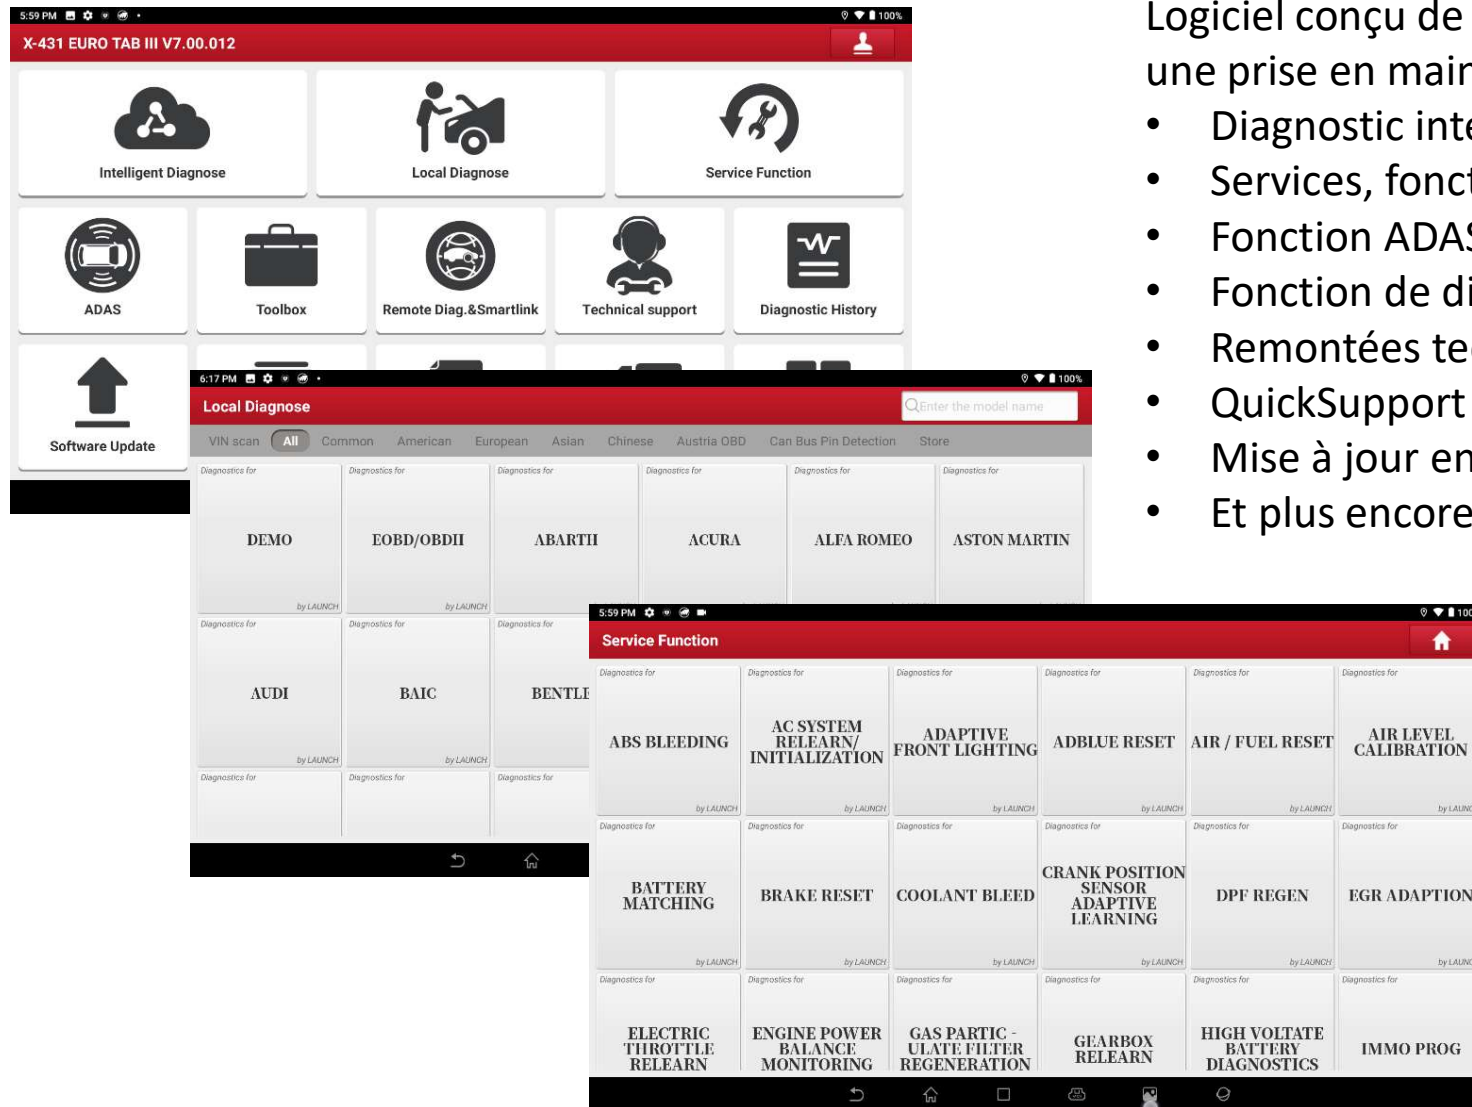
5:59 PM 100%
X-431 EURO TAB III V7.00.012

Intelligent Diagnose
Local Diagnose
Service Function
ADAS
Toolbox
Remote Diag.&Smartlink
Technical support
Diagnostic History
Software Update

6:17 PM 100%
Local Diagnose
Enter the model name
VIN scan All Common American European Asian Chinese Austria OBD Can Bus Pin Detection Store

| Diagnostics for DEMO by LAUNCH | Diagnostics for EOBD/OBDII by LAUNCH | Diagnostics for ABARTH | Diagnostics for ACURA | Diagnostics for ALFA ROMEO | Diagnostics for ASTON MARTIN |
|---|---|---|---|---|---|
| Diagnostics for AUDI by LAUNCH | Diagnostics for BAIC by LAUNCH | Diagnostics for BENTLE | | | |
| Diagnostics for | Diagnostics for | Diagnostics for | | | |

5:59 PM 100
Service Function

| Diagnostics for ABS BLEEDING by LAUNCH | Diagnostics for AC SYSTEM RELEARN/ INITIALIZATION by LAUNCH | Diagnostics for ADAPTIVE FRONT LIGHTING by LAUNCH | Diagnostics for ADBLUE RESET by LAUNCH | Diagnostics for AIR / FUEL RESET by LAUNCH | Diagnostics for AIR LEVEL CALIBRATION by LAUN |
|---|---|---|---|---|---|
| Diagnostics for BATTERY MATCHING by LAUNCH | Diagnostics for BRAKE RESET by LAUNCH | Diagnostics for COOLANT BLEED by LAUNCH | Diagnostics for CRANK POSITION SENSOR ADAPTIVE LEARNING by LAUNCH | Diagnostics for DPF REGEN by LAUNCH | Diagnostics for EGR ADAPTION by LAUN |
| Diagnostics for ELECTRIC THROTTLE RELEARN | Diagnostics for ENGINE POWER BALANCE MONITORING | Diagnostics for GAS PARTIC - ULATE FILTER REGENERATION | Diagnostics for GEARBOX RELEARN | Diagnostics for HIGH VOLTATE BATTERY DIAGNOSTICS | Diagnostics for IMMO PROG |

Logiciel conçu de
une prise en mair
• Diagnostic inte
• Services, fonct
• Fonction ADAS
• Fonction de di
• Remontées te
• QuickSupport
• Mise à jour en
• Et plus encore